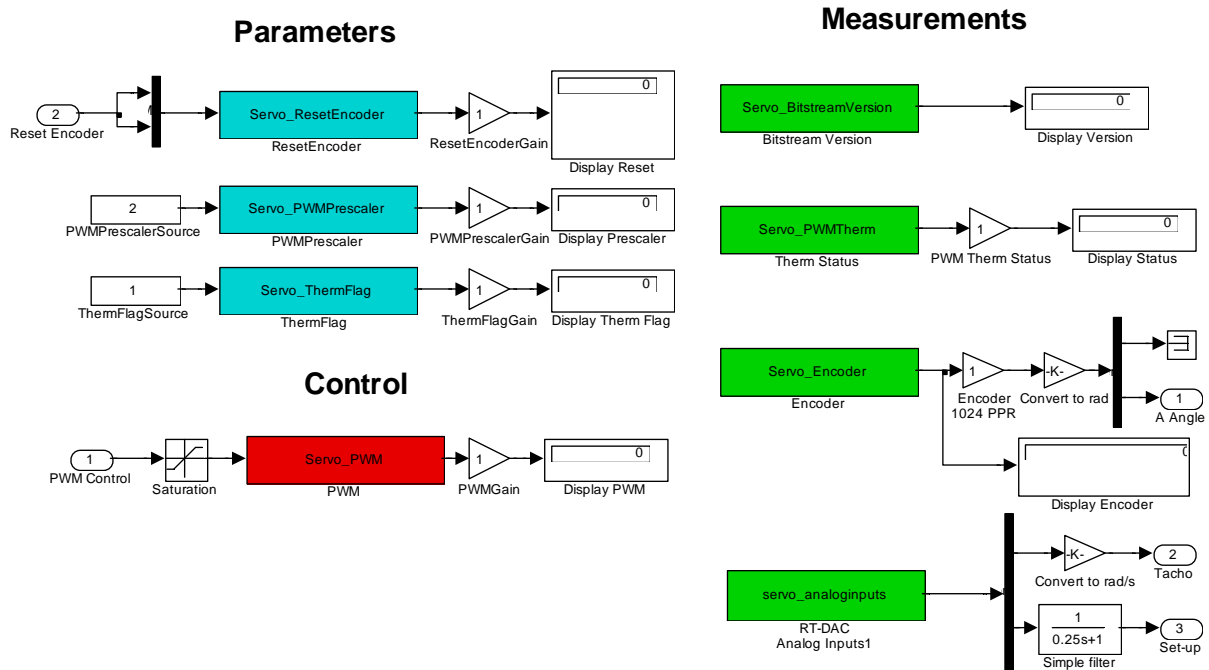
Parameters

2
Reset Encoder

Servo_ResetEncoder
ResetEncoder

1
ResetEncoderGain

0
Display Reset

2
PWMPrescalerSource

Servo_PWMPrescaler
PWMPrescaler

1
PWMPrescalerGain

0
Display Prescaler

1
ThermFlagSource

Servo_ThermFlag
ThermFlag

1
ThermFlagGain

0
Display Therm Flag

Control

1
PWM Control

Saturation

Servo_PWM
PWM

1
PWMGain

0
Display PWM

Measurements

Servo_BitstreamVersion
Bitstream Version

0
Display Version

Servo_PWMTherm
Therm Status

1
PWM Therm Status

0
Display Status

Servo_Encoder
Encoder

1
Encoder 1024 PPR

-K-
Convert to rad

1
A Angle

Display Encoder

servo_analoginputs
RT-DAC Analog Inputs1

-K-
Convert to rad/s

2
Tacho

$\frac{1}{0.25s+1}$
Simple filter

3
Set-up